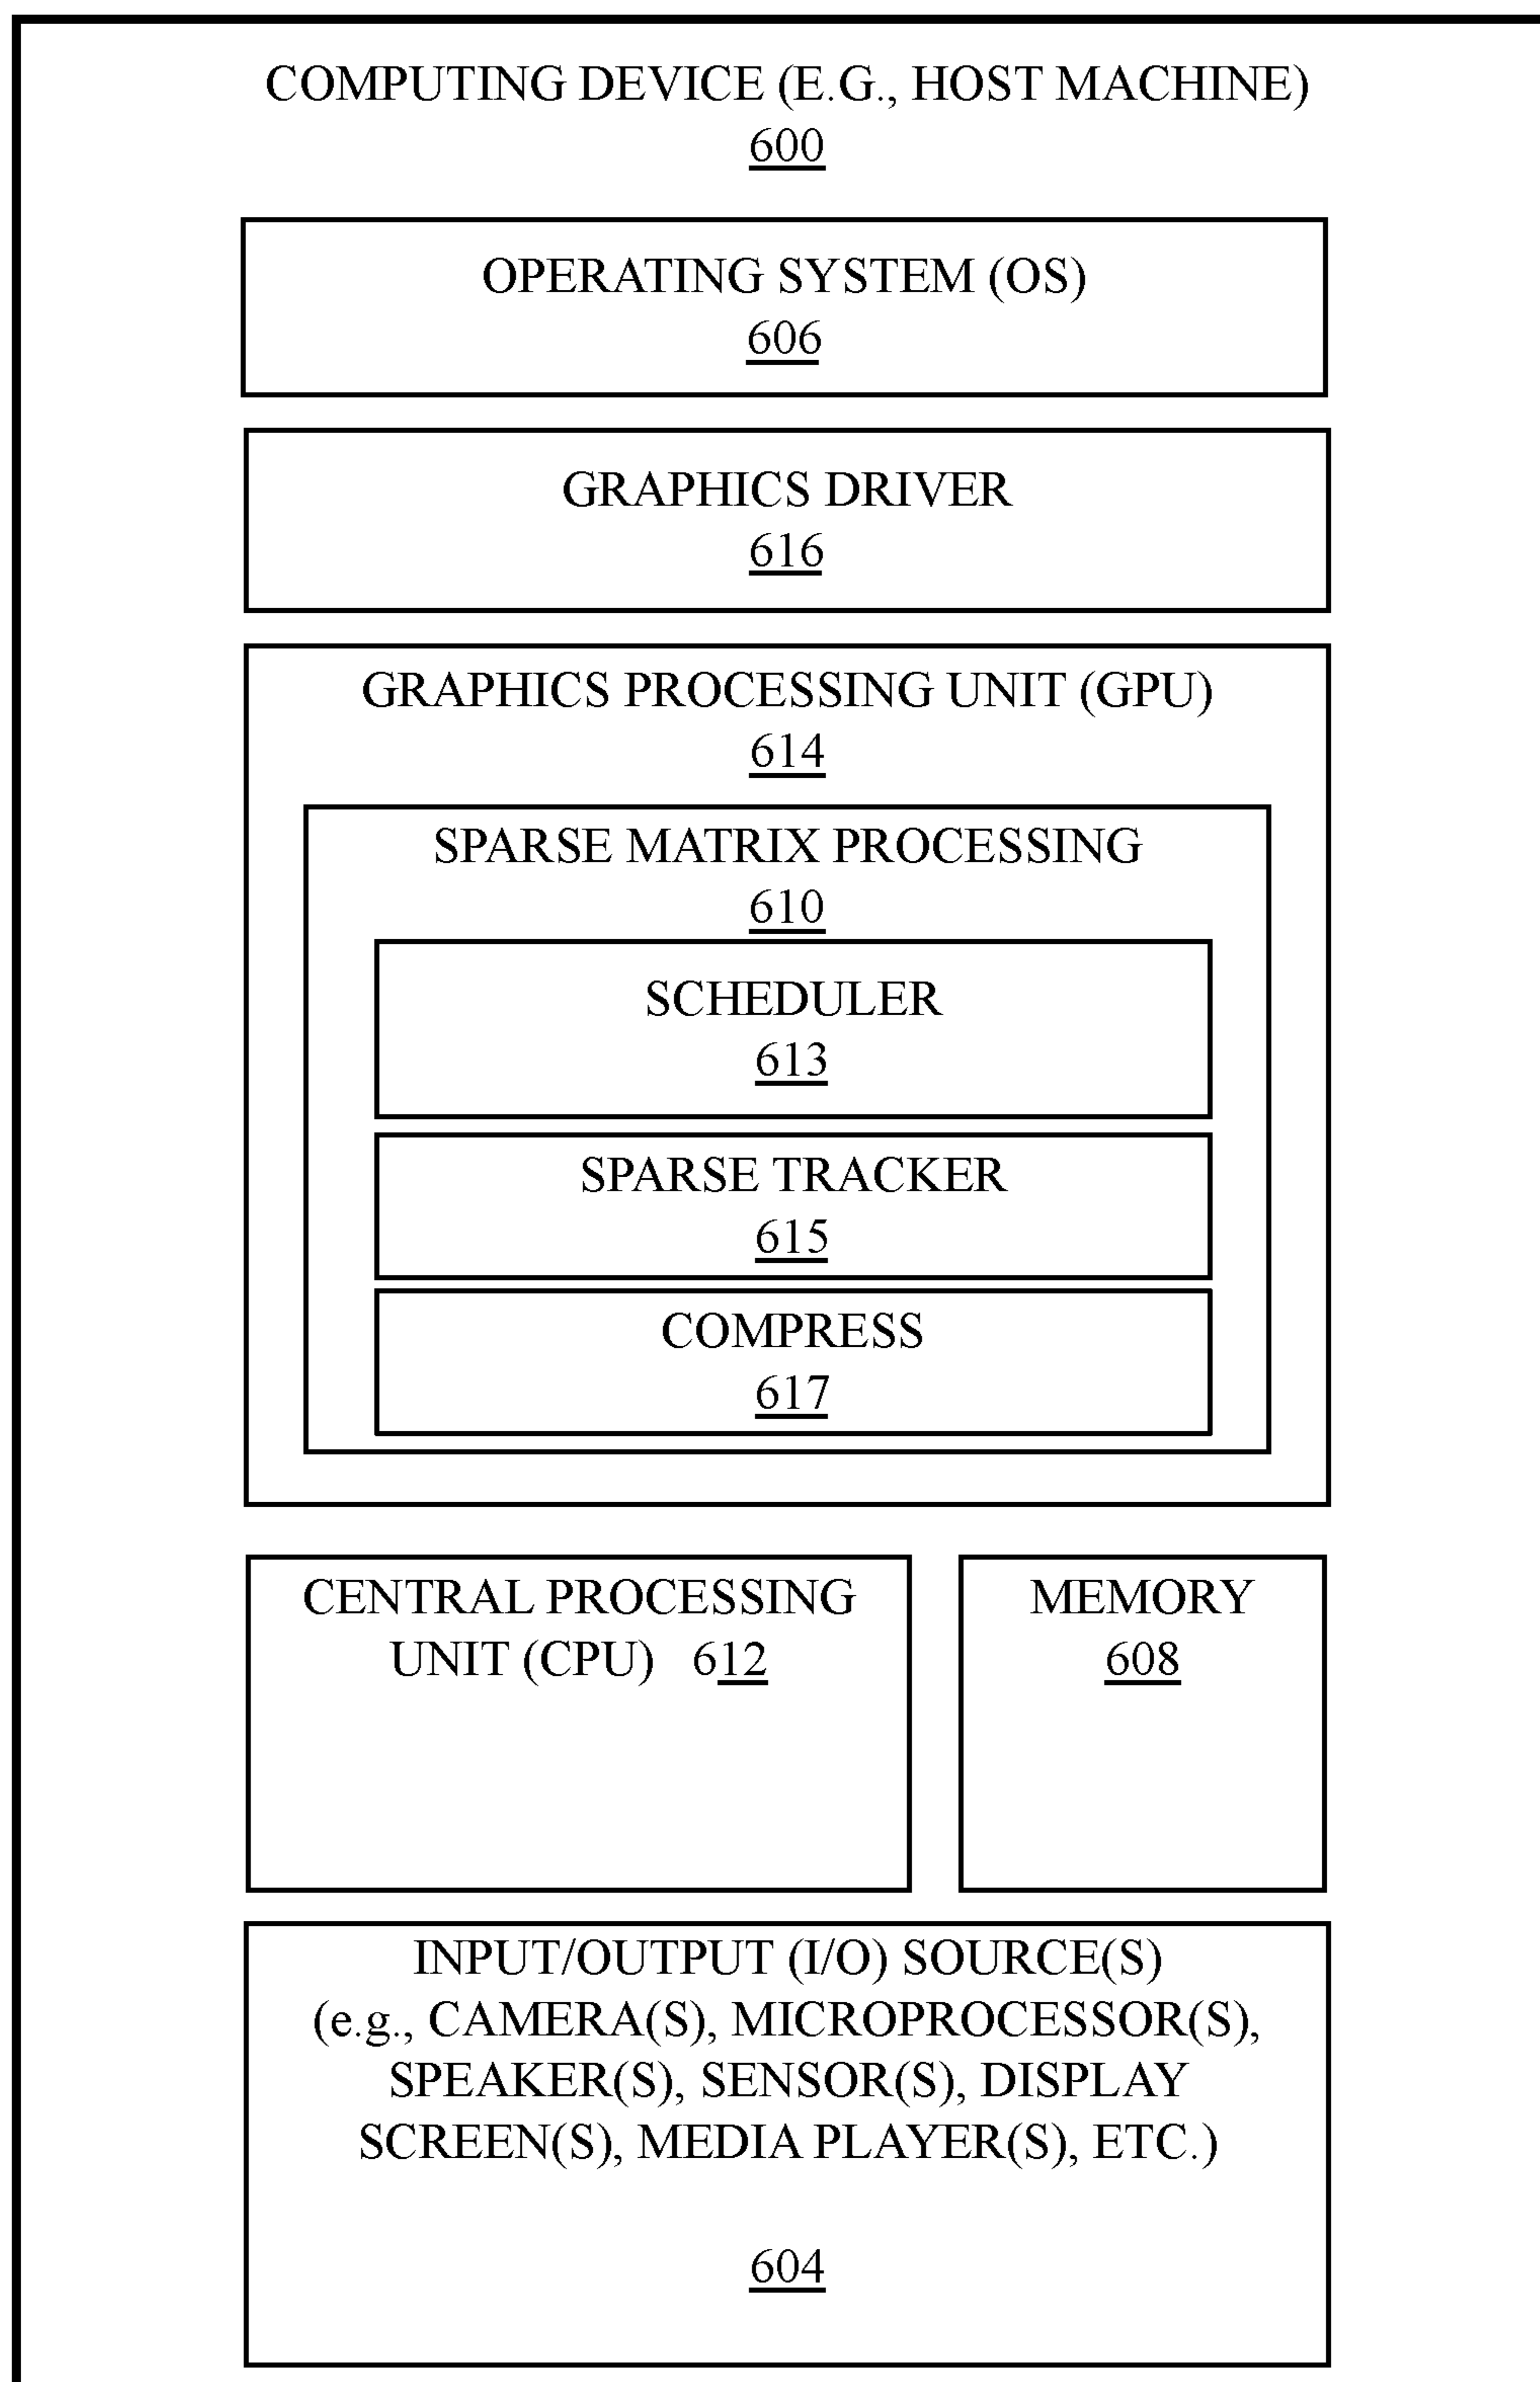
COMPUTING DEVICE (E.G., HOST MACHINE)
600

OPERATING SYSTEM (OS)
606

GRAPHICS DRIVER
616

GRAPHICS PROCESSING UNIT (GPU)
614

SPARSE MATRIX PROCESSING
610

SCHEDULER
613

SPARSE TRACKER
615

COMPRESS
617

CENTRAL PROCESSING UNIT (CPU) 612

MEMORY
608

INPUT/OUTPUT (I/O) SOURCE(S)
(e.g., CAMERA(S), MICROPROCESSOR(S), SPEAKER(S), SENSOR(S), DISPLAY SCREEN(S), MEDIA PLAYER(S), ETC.)

604